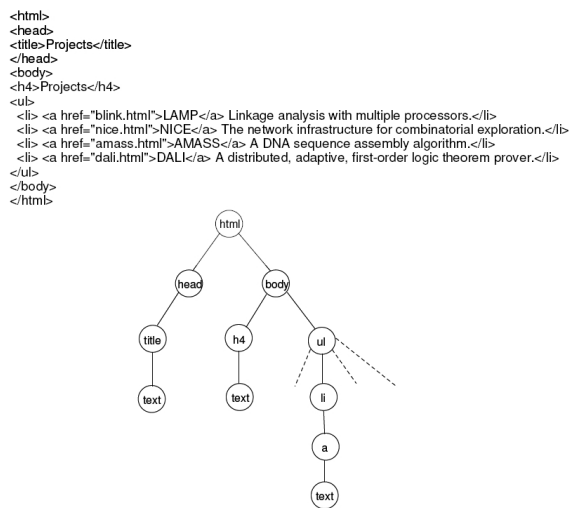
<html>
<head>
<title>Projects</title>
</head>
<body>
<h4>Projects</h4>
<ul>
<li> <a href="blink.html">LAMP</a> Linkage analysis with multiple processors.</li>
<li> <a href="nice.html">NICE</a> The network infrastructure for combinatorial exploration.</li>
<li> <a href="amass.html">AMASS</a> A DNA sequence assembly algorithm.</li>
<li> <a href="dali.html">DALI</a> A distributed, adaptive, first-order logic theorem prover.</li>
</ul>
</body>
</html>

html
head
body
title
h4
ul
text
text
li
a
text